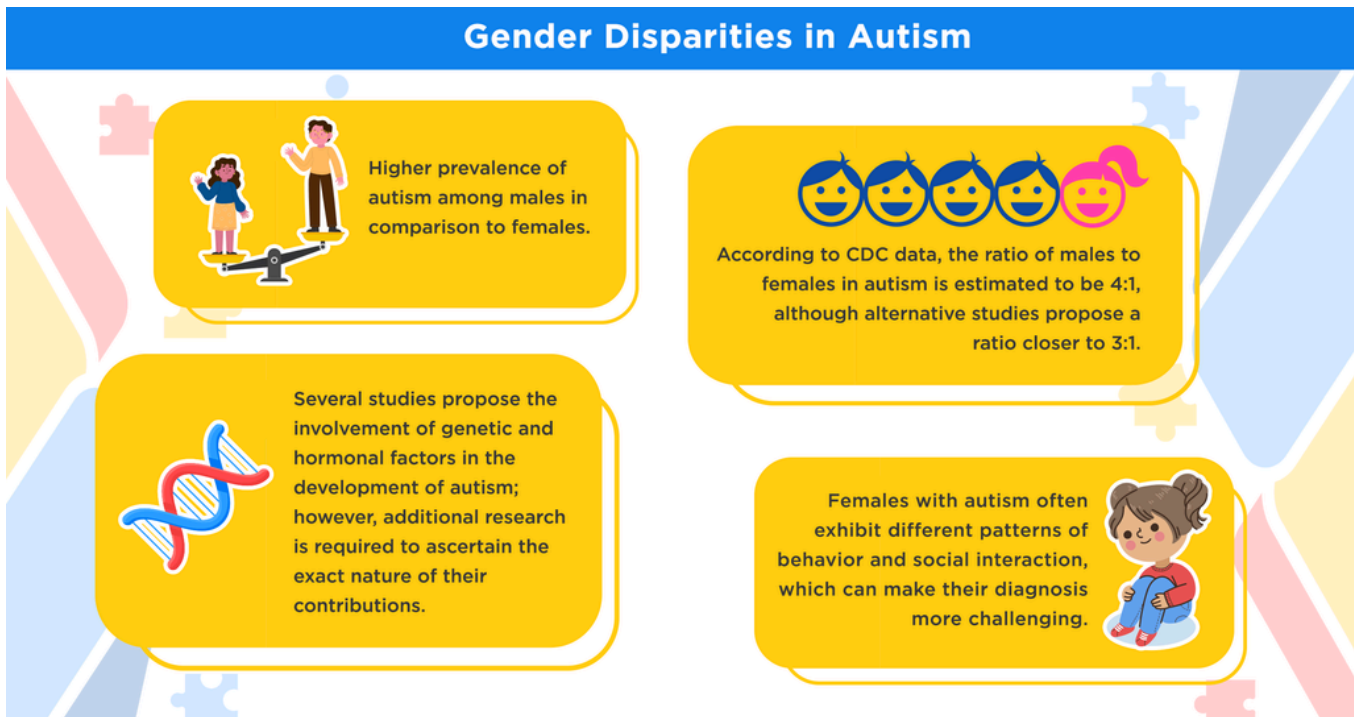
Gender Disparities in Autism

Higher prevalence of autism among males in comparison to females.

According to CDC data, the ratio of males to females in autism is estimated to be 4:1, although alternative studies propose a ratio closer to 3:1.

Several studies propose the involvement of genetic and hormonal factors in the development of autism; however, additional research is required to ascertain the exact nature of their contributions.

Females with autism often exhibit different patterns of behavior and social interaction, which can make their diagnosis more challenging.